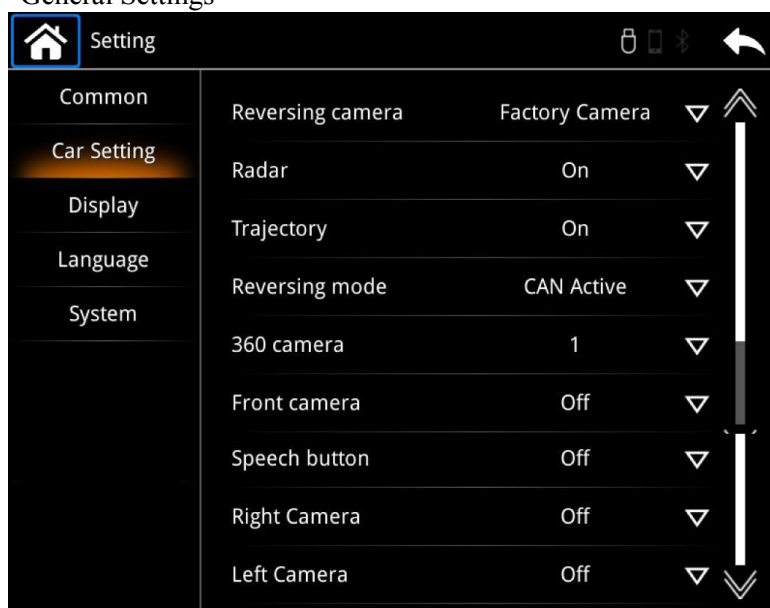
General Settings

Setting

Common
Car Setting
Display
Language
System

| | |
|---|---|
| Reversing camera | Factory Camera |
| Radar | On |
| Trajectory | On |
| Reversing mode | CAN Active |
| 360 camera | 1 |
| Front camera | Off |
| Speech button | Off |
| Right Camera | Off |
| Left Camera | Off |